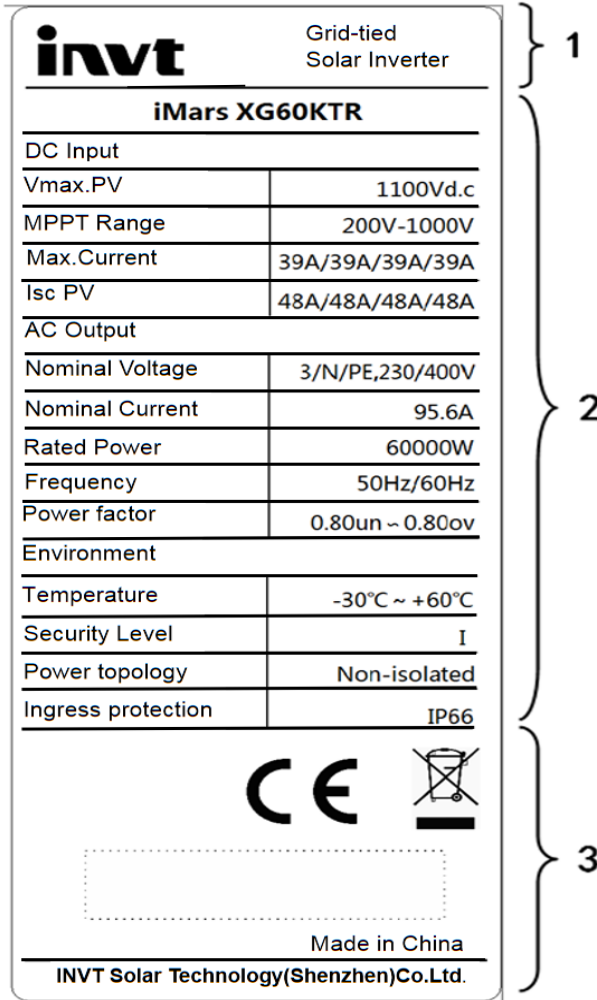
invt

Grid-tied
Solar Inverter

1

iMars XG60KTR

DC Input

| Vmax.PV | 1100Vd.c |
|---|---|
| MPPT Range | 200V-1000V |
| Max.Current | 39A/39A/39A/39A |
| Isc PV | 48A/48A/48A/48A |

AC Output

| Nominal Voltage | 3/N/PE,230/400V |
|---|---|
| Nominal Current | 95.6A |
| Rated Power | 60000W |
| Frequency | 50Hz/60Hz |
| Power factor | 0.80un ~ 0.80ov |

Environment

| Temperature | -30℃ ~ +60℃ |
|---|---|
| Security Level | I |
| Power topology | Non-isolated |
| Ingress protection | IP66 |

2

CE

Made in China

INVT Solar Technology(Shenzhen)Co.Ltd.

3